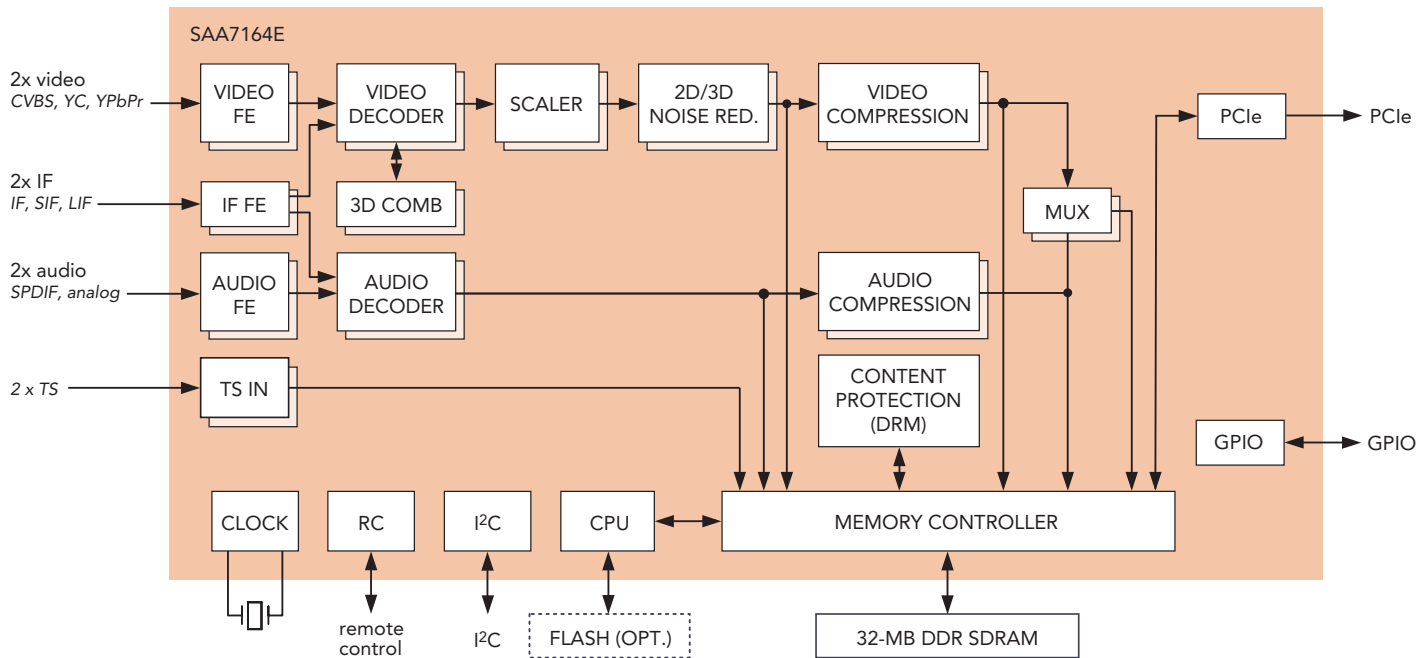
SAA7164E

2x video
CVBS, YC, YPbPr

VIDEO FE

VIDEO DECODER

SCALER

2D/3D NOISE RED.

VIDEO COMPRESSION

PCIe

PCIe

2x IF
IF, SIF, LIF

IF FE

3D COMB

MUX

2x audio
SPDIF, analog

AUDIO FE

AUDIO DECODER

AUDIO COMPRESSION

2 x TS

TS IN

CONTENT PROTECTION (DRM)

GPIO

GPIO

CLOCK

RC

I$^2$C

CPU

MEMORY CONTROLLER

remote control

I$^2$C

FLASH (OPT.)

32-MB DDR SDRAM